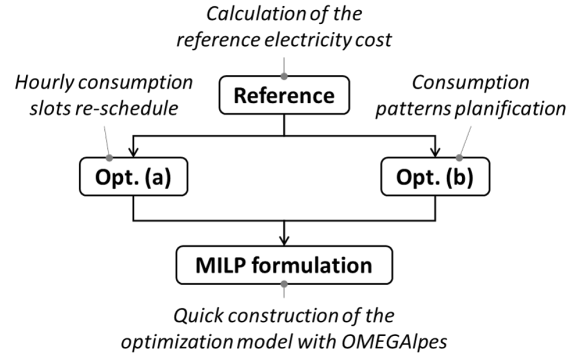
Calculation of the reference electricity cost

Hourly consumption slots re-schedule

Reference

Consumption patterns planification

Opt. (a)

Opt. (b)

MILP formulation

Quick construction of the optimization model with OMEGAlpes